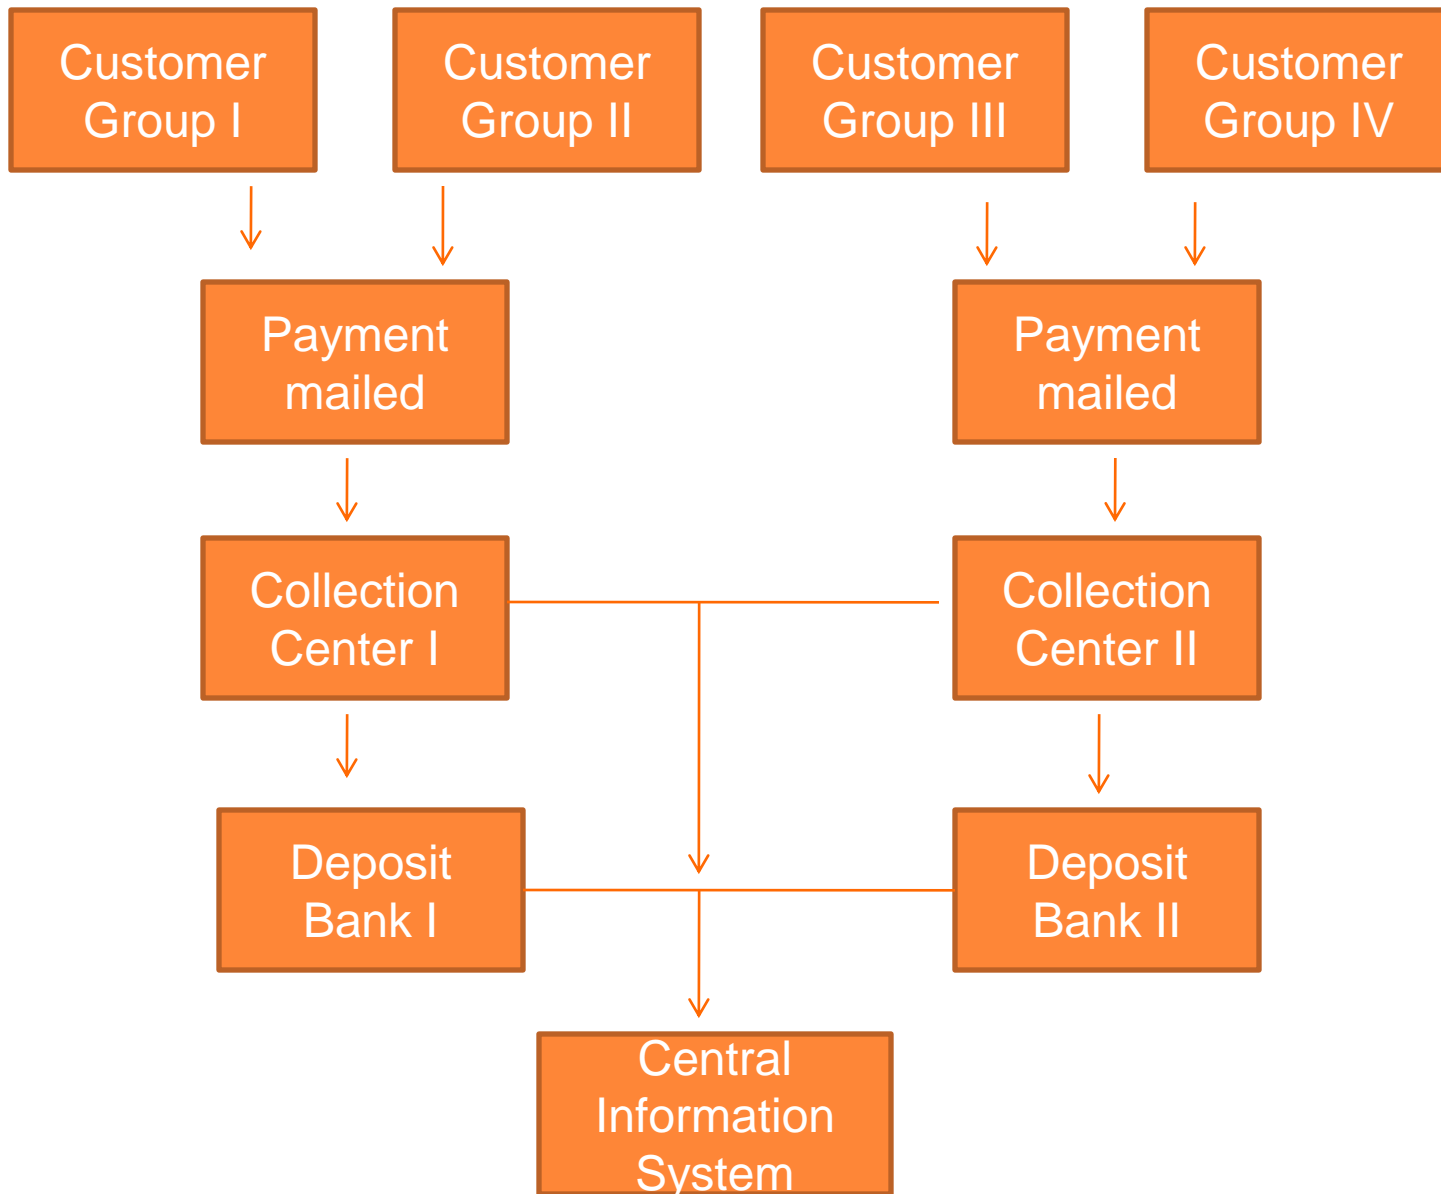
Customer Group I

Customer Group II

Customer Group III

Customer Group IV

Payment mailed

Payment mailed

Collection Center I

Collection Center II

Deposit Bank I

Deposit Bank II

Central Information System